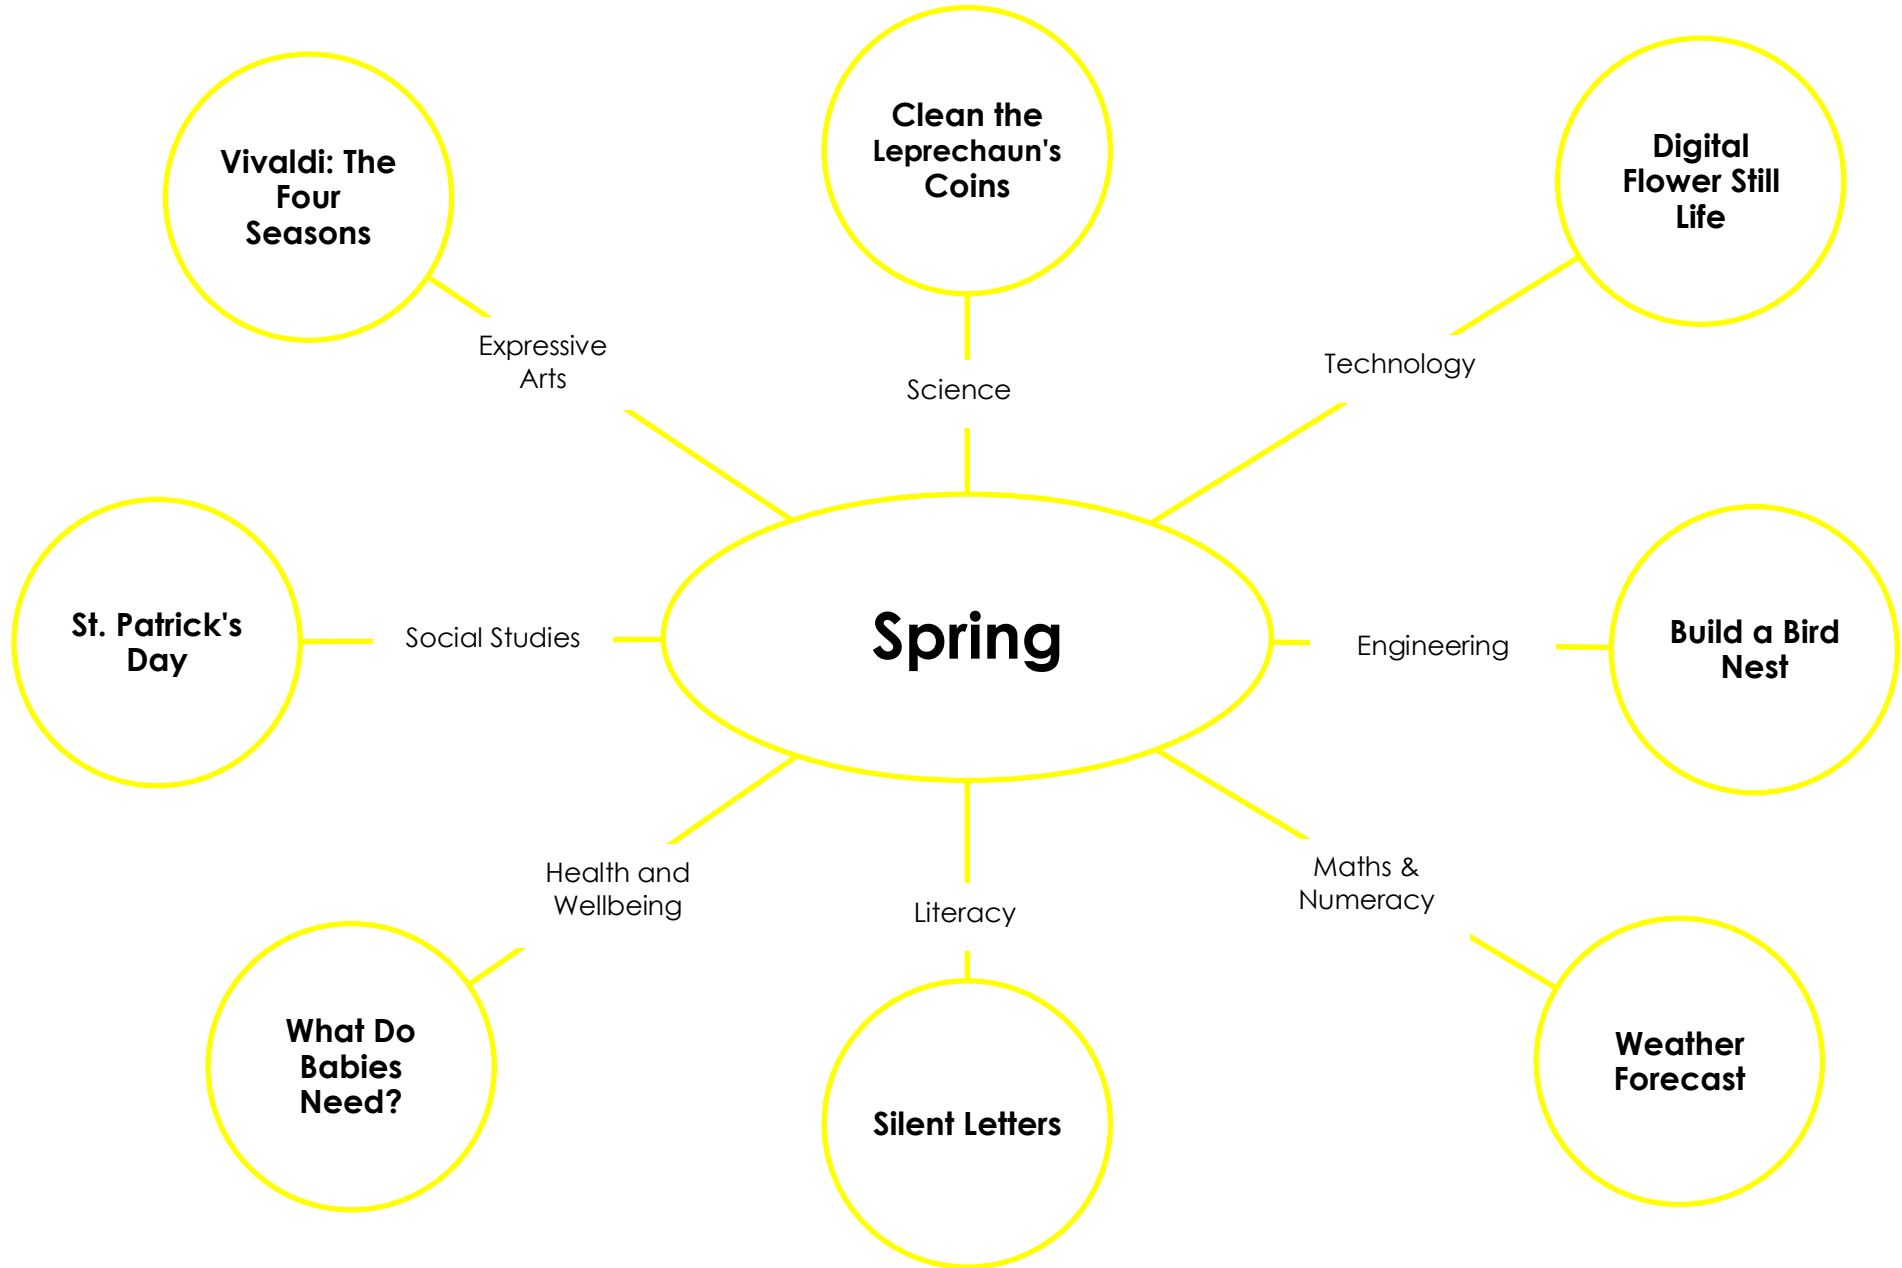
Spring

Vivaldi: The Four Seasons

Expressive Arts

Clean the Leprechaun's Coins

Science

Digital Flower Still Life

Technology

St. Patrick's Day

Social Studies

Build a Bird Nest

Engineering

What Do Babies Need?

Health and Wellbeing

Silent Letters

Literacy

Weather Forecast

Maths & Numeracy